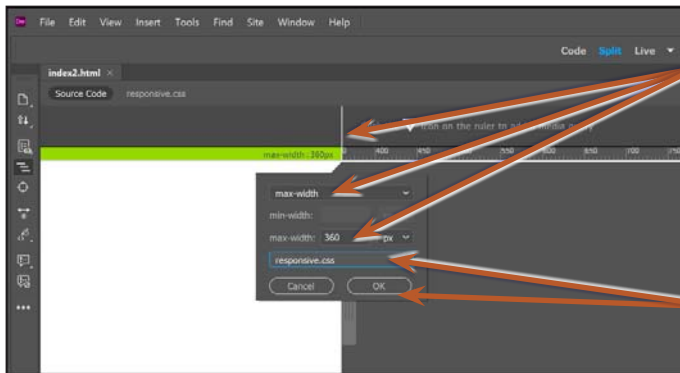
Dw File Edit View Insert Tools Find Site Window Help

Code Split Live

index2.html ×

Source Code responsive.css

Click on the ruler to add a media query

max-width : 360px

400 450 550 600 650 700 750

max-width

min-width:

max-width: 360 px

responsive.css

Cancel OK

•••